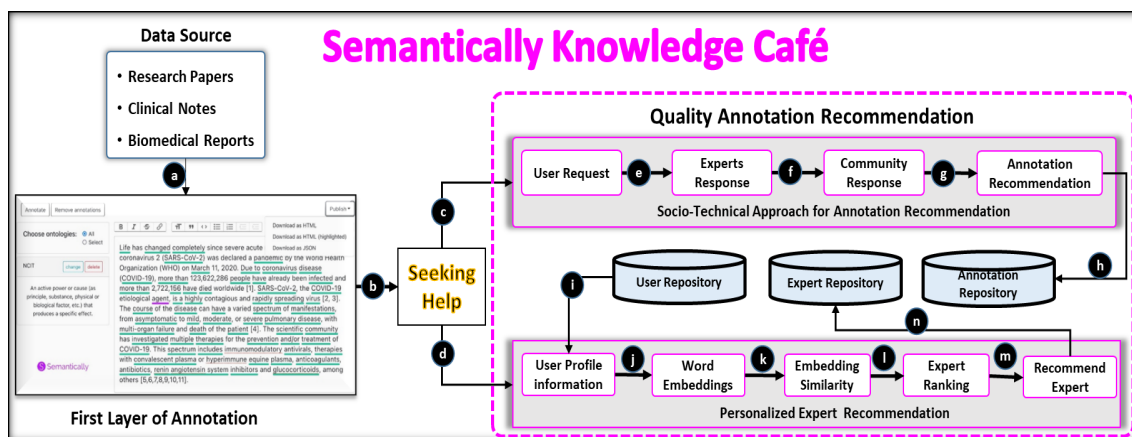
Semantically Knowledge Café

Data Source

• Research Papers
• Clinical Notes
• Biomedical Reports

a

Annotate | Remove annotations | Publish

Choose ontologies: All Select

NOT change delete

An active power or cause (as principle, substance, physical or biological factor, etc.) that produces a specific effect.

Semantically

Download as HTML
Download as HTML (highlighted)
Download as JSON

Life has changed completely since severe acute coronavirus 2 (SARS-CoV-2) was declared a pandemic by the World Health Organization (WHO) on March 11, 2020. Due to coronavirus disease (COVID-19), more than 123,622,286 people have already been infected and more than 2,722,156 have died worldwide [1]. SARS-CoV-2, the COVID-19 etiological agent, is a highly contagious and rapidly spreading virus [2, 3]. The course of the disease can have a varied spectrum of manifestations, from asymptomatic to mild, moderate, or severe pulmonary disease, with multi-organ failure and death of the patient [4]. The scientific community has investigated multiple therapies for the prevention and/or treatment of COVID-19. This spectrum includes immunomodulatory antivirals, therapies with convalescent plasma or hyperimmune equine plasma, anticoagulants, antibiotics, renin angiotensin system inhibitors and glucocorticoids, among others [5,6,7,8,9,10,11].

First Layer of Annotation

b

Seeking Help

c

d

Quality Annotation Recommendation

User Request e Experts Response f Community Response g Annotation Recommendation

Socio-Technical Approach for Annotation Recommendation

h

i

User Repository

Expert Repository

Annotation Repository

n

User Profile information j Word Embeddings k Embedding Similarity l Expert Ranking m Recommend Expert

Personalized Expert Recommendation